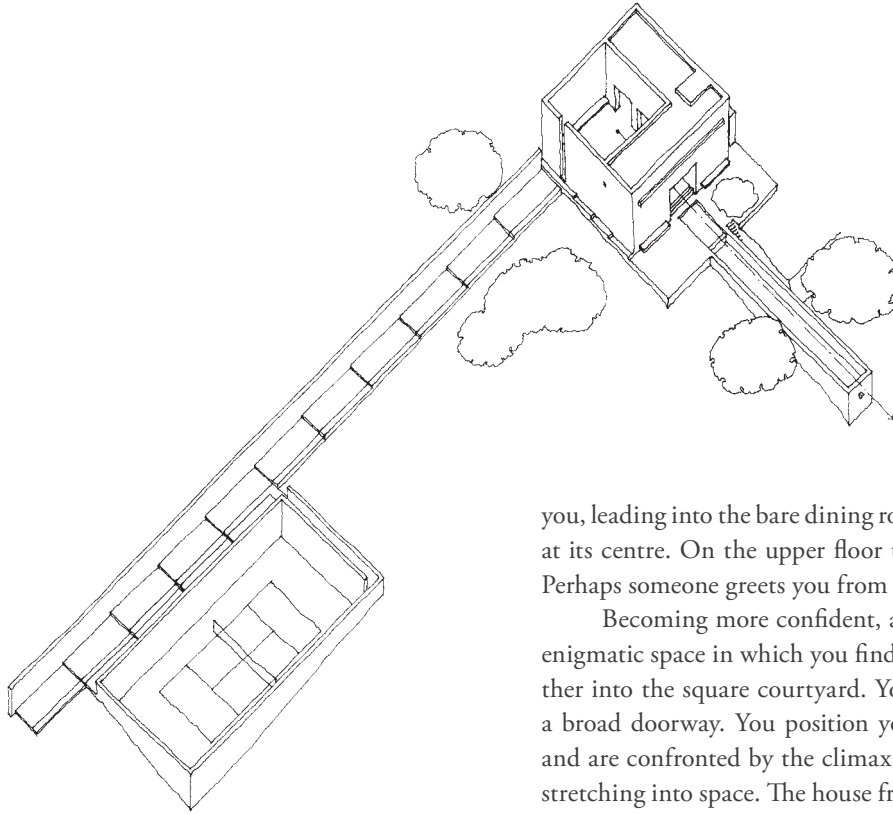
you, leading into the bare dining ro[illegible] at its centre. On the upper floor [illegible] Perhaps someone greets you from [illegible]

Becoming more confident, a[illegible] enigmatic space in which you find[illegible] ther into the square courtyard. Yo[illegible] a broad doorway. You position yo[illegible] and are confronted by the climax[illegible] stretching into space. The house fr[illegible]